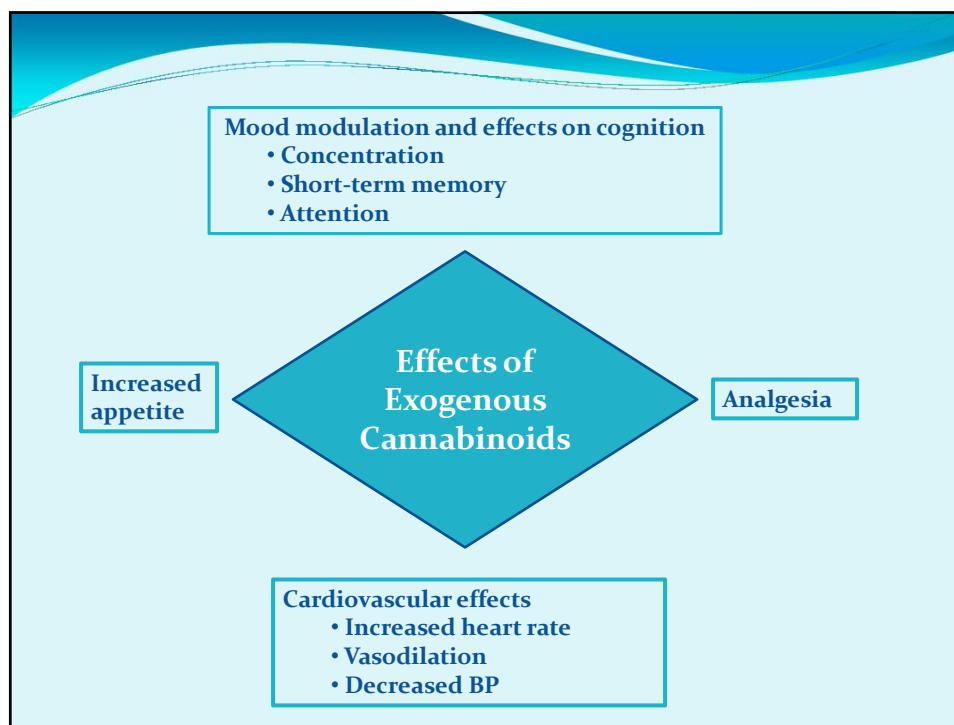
Mood modulation and effects on cognition
• Concentration
• Short-term memory
• Attention

Increased appetite

Effects of Exogenous Cannabinoids

Analgesia

Cardiovascular effects
• Increased heart rate
• Vasodilation
• Decreased BP